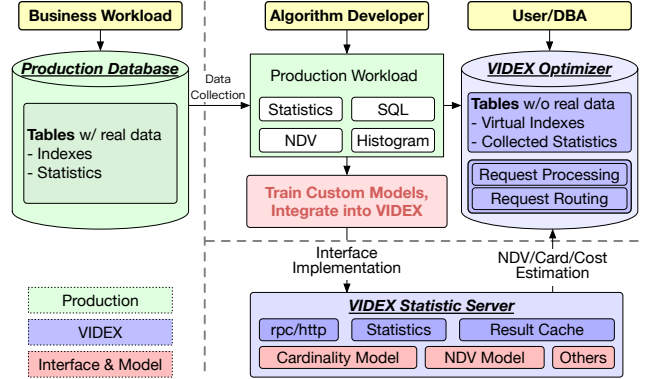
Business Workload

Algorithm Developer

User/DBA

Production Database

Tables w/ real data
- Indexes
- Statistics

Data Collection

Production Workload

Statistics

SQL

NDV

Histogram

Train Custom Models, Integrate into VIDEX

VIDEX Optimizer

Tables w/o real data
- Virtual Indexes
- Collected Statistics

Request Processing

Request Routing

Interface Implementation

NDV/Card/Cost Estimation

Production

VIDEX

Interface & Model

VIDEX Statistic Server

rpc/http

Statistics

Result Cache

Cardinality Model

NDV Model

Others